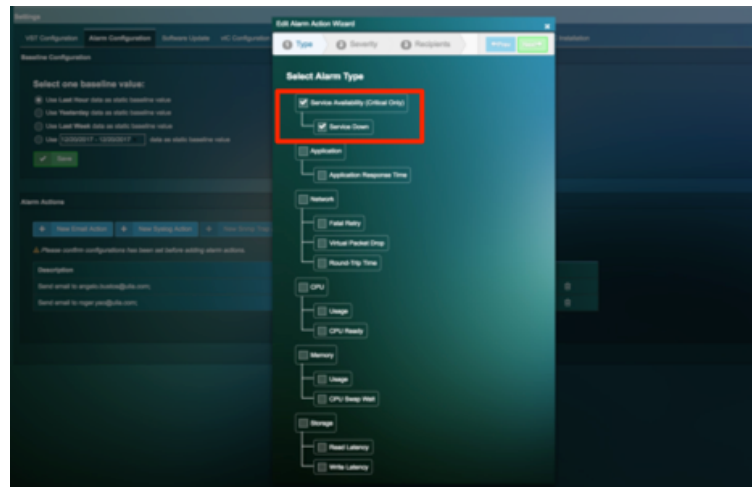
Settings

VST Configuration Alarm Configuration Software Update vC Configuration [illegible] Installation

Baseline Configuration

Select one baseline value:

Use Last Hour data as static baseline value

Use Yesterday data as static baseline value

Use Last Week data as static baseline value

Use 12/20/2017 - 12/20/2017 data as static baseline value

Save

Alarm Actions

New Email Action New Syslog Action New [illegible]

Please confirm configurations has been set before adding alarm actions.

Description

Send email to angelo.hsieh@ulix.com;

Send email to roger.yao@ulix.com;

Edit Alarm Action Wizard

Type Severity Recipients Prev Next

Select Alarm Type

Service Availability (Critical Only)

Service Down

Application

Application Response Time

Network

Fatal Retry

Virtual Packet Drop

Round-Trip Time

CPU

Usage

CPU Ready

Memory

Usage

CPU Swap Wait

Storage

Read Latency

Write Latency